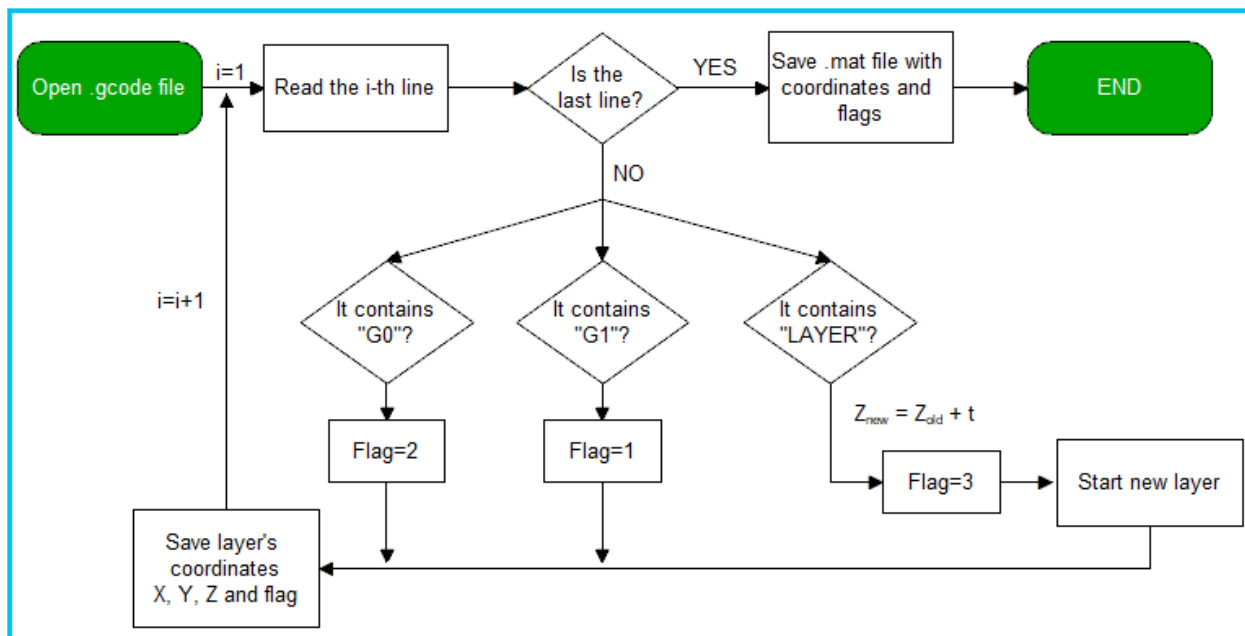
Open .gcode file

i=1

Read the i-th line

Is the last line?

YES

Save .mat file with coordinates and flags

END

NO

i=i+1

It contains "G0"?

It contains "G1"?

It contains "LAYER"?

$Z_{new} = Z_{old} + t$

Flag=2

Flag=1

Flag=3

Start new layer

Save layer's coordinates X, Y, Z and flag